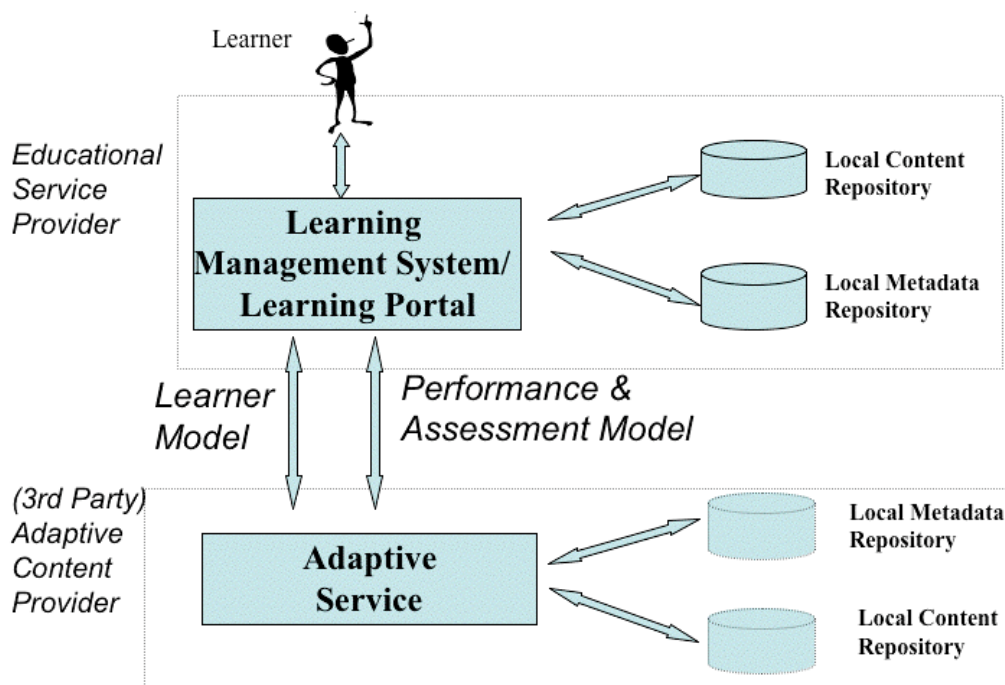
Learner

Educational Service Provider

Learning Management System/ Learning Portal

Local Content Repository

Local Metadata Repository

Learner Model

Performance & Assessment Model

(3rd Party) Adaptive Content Provider

Adaptive Service

Local Metadata Repository

Local Content Repository